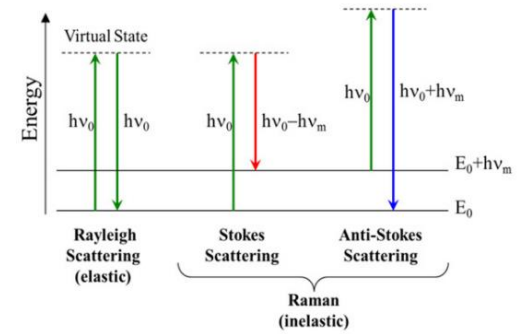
Energy

Virtual State

$h\nu_0$

$h\nu_0$

$h\nu_0$

$h\nu_0-h\nu_m$

$h\nu_0$

$h\nu_0+h\nu_m$

$E_0+h\nu_m$

$E_0$

Rayleigh Scattering (elastic)

Stokes Scattering

Anti-Stokes Scattering

Raman (inelastic)